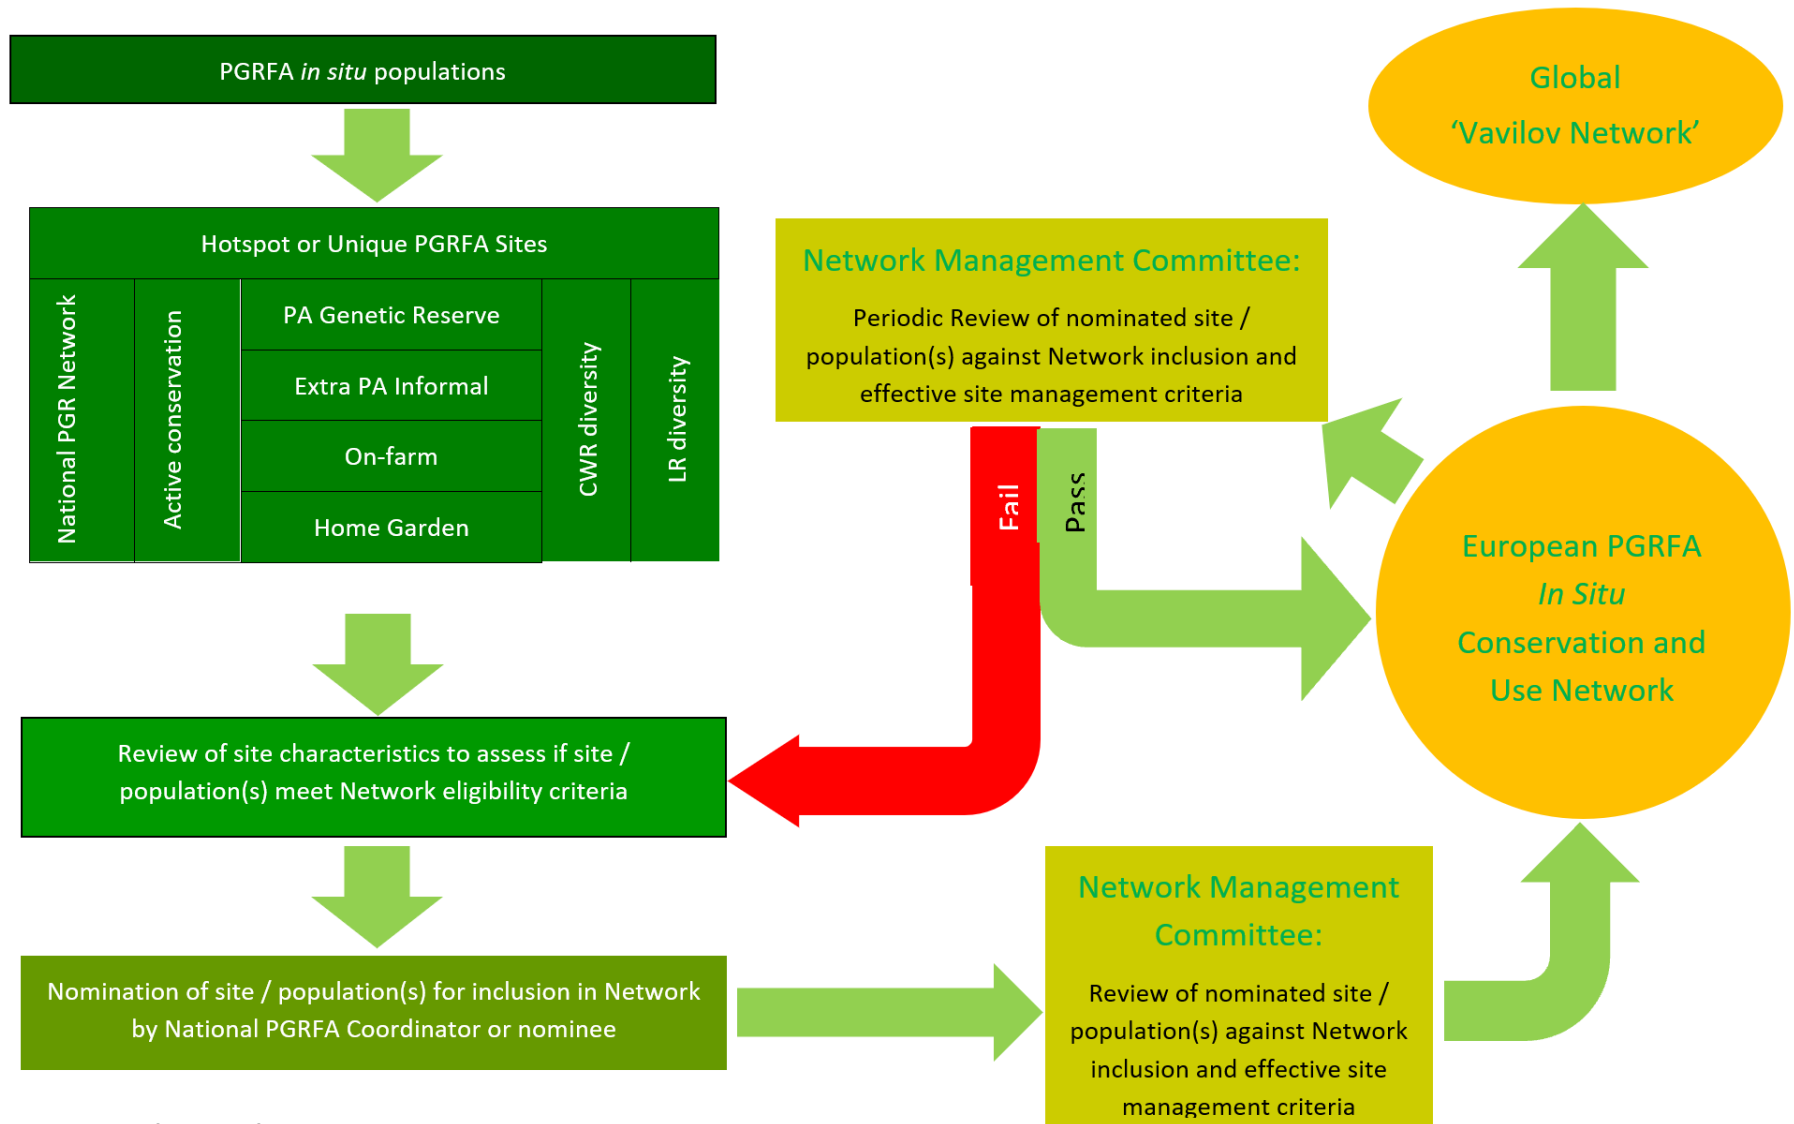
PGRFA *in situ* populations

Hotspot or Unique PGRFA Sites

National PGR Network

Active conservation

PA Genetic Reserve

Extra PA Informal

On-farm

Home Garden

CWR diversity

LR diversity

Review of site characteristics to assess if site / population(s) meet Network eligibility criteria

Nomination of site / population(s) for inclusion in Network by National PGRFA Coordinator or nominee

Network Management Committee:

Periodic Review of nominated site / population(s) against Network inclusion and effective site management criteria

Fail

Pass

Global
'Vavilov Network'

European PGRFA
*In Situ*
Conservation and
Use Network

Network Management Committee:

Review of nominated site / population(s) against Network inclusion and effective site management criteria